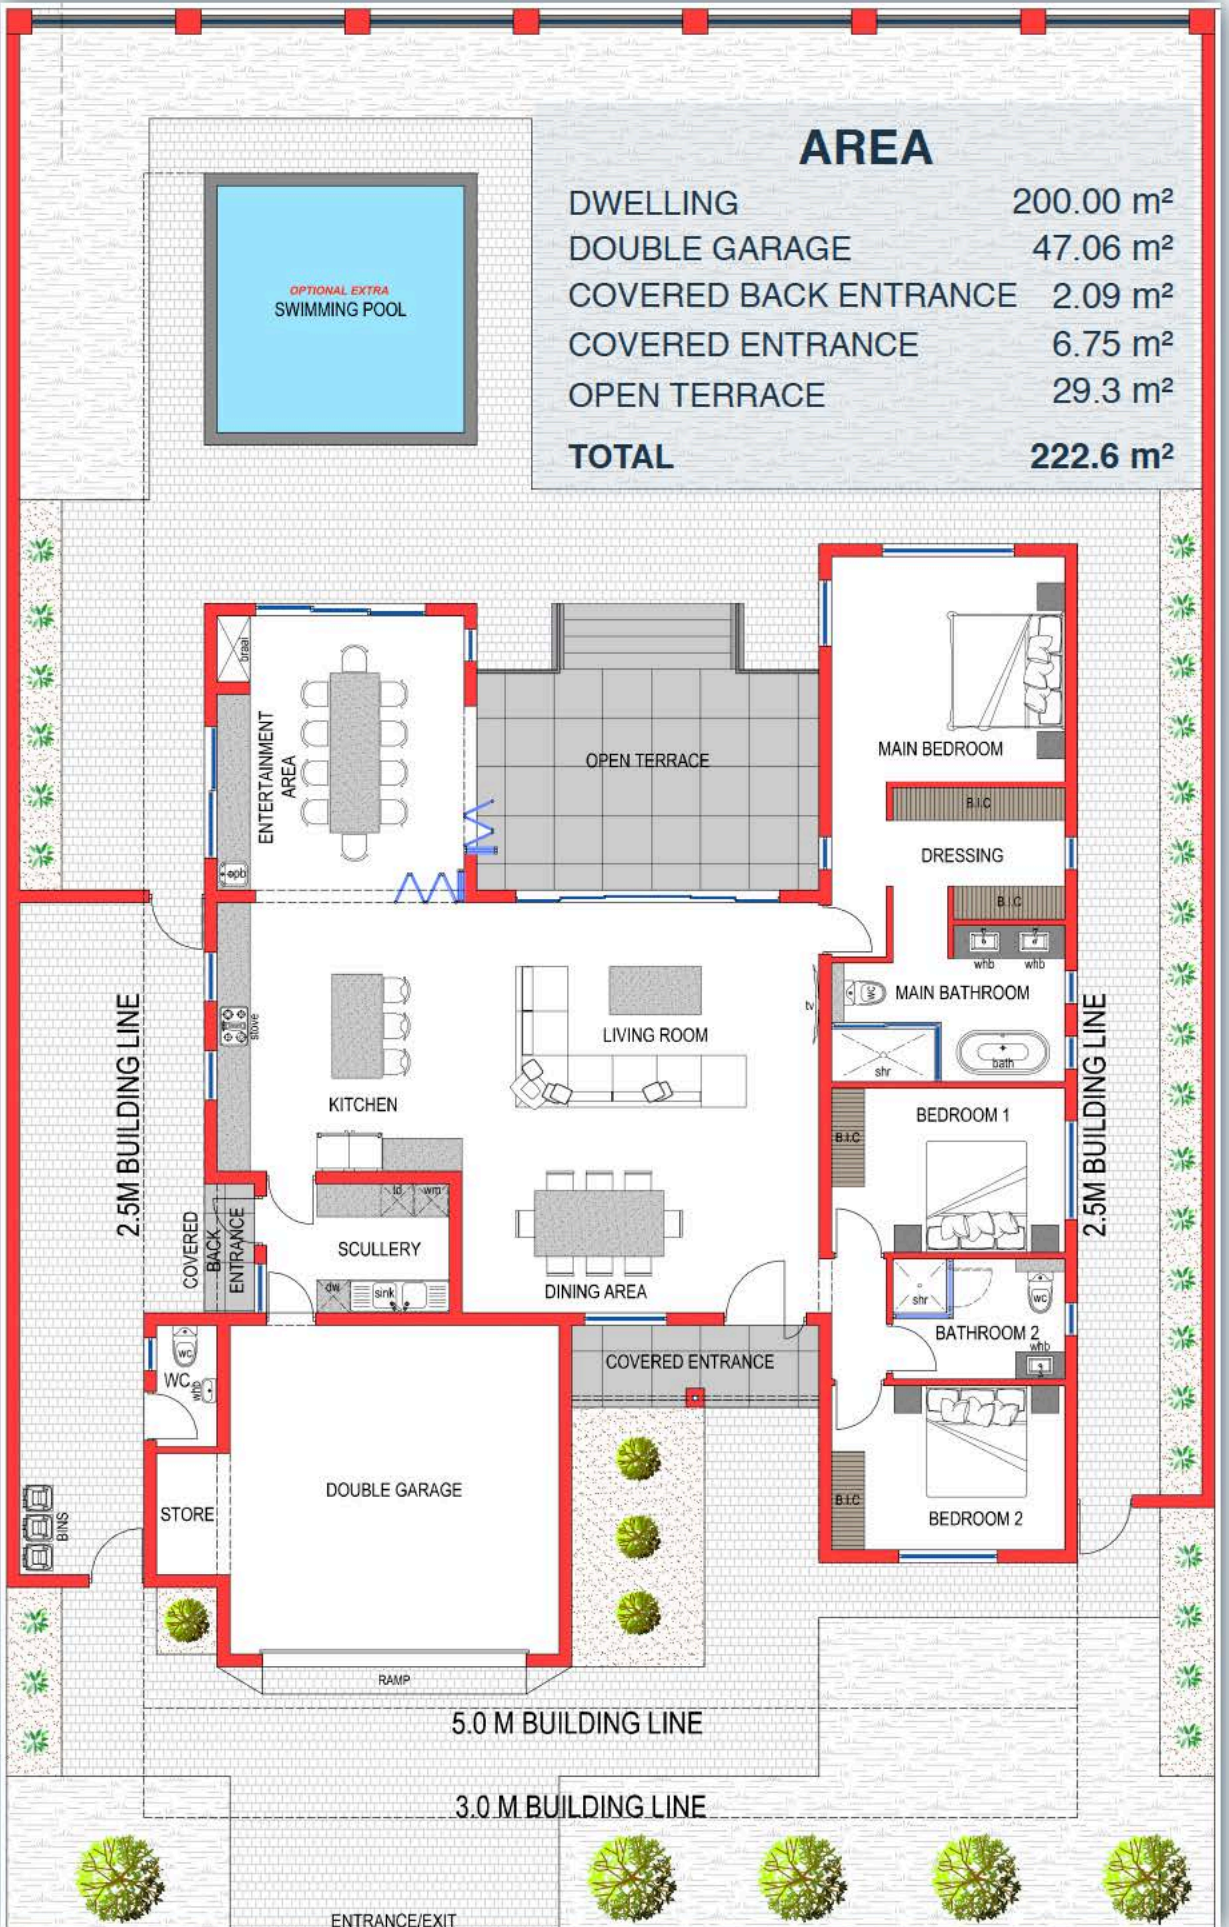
AREA

| DWELLING | 200.00 m² |
|---|---|
| DOUBLE GARAGE | 47.06 m² |
| COVERED BACK ENTRANCE | 2.09 m² |
| COVERED ENTRANCE | 6.75 m² |
| OPEN TERRACE | 29.3 m² |
| TOTAL | 222.6 m² |

OPTIONAL EXTRA
SWIMMING POOL

braai
ENTERTAINMENT AREA
epb
OPEN TERRACE
MAIN BEDROOM
B.I.C
DRESSING
B.I.C
whb whb
tv
wc MAIN BATHROOM
shr
bath
stove
KITCHEN
LIVING ROOM
BEDROOM 1
B.I.C
2.5M BUILDING LINE
2.5M BUILDING LINE
COVERED BACK ENTRANCE
td wm
SCULLERY
dw sink
DINING AREA
shr
wc
BATHROOM 2
whb
COVERED ENTRANCE
wc
WC
whb
STORE
DOUBLE GARAGE
BINS
B.I.C
BEDROOM 2
RAMP
5.0 M BUILDING LINE
3.0 M BUILDING LINE
ENTRANCE/EXIT